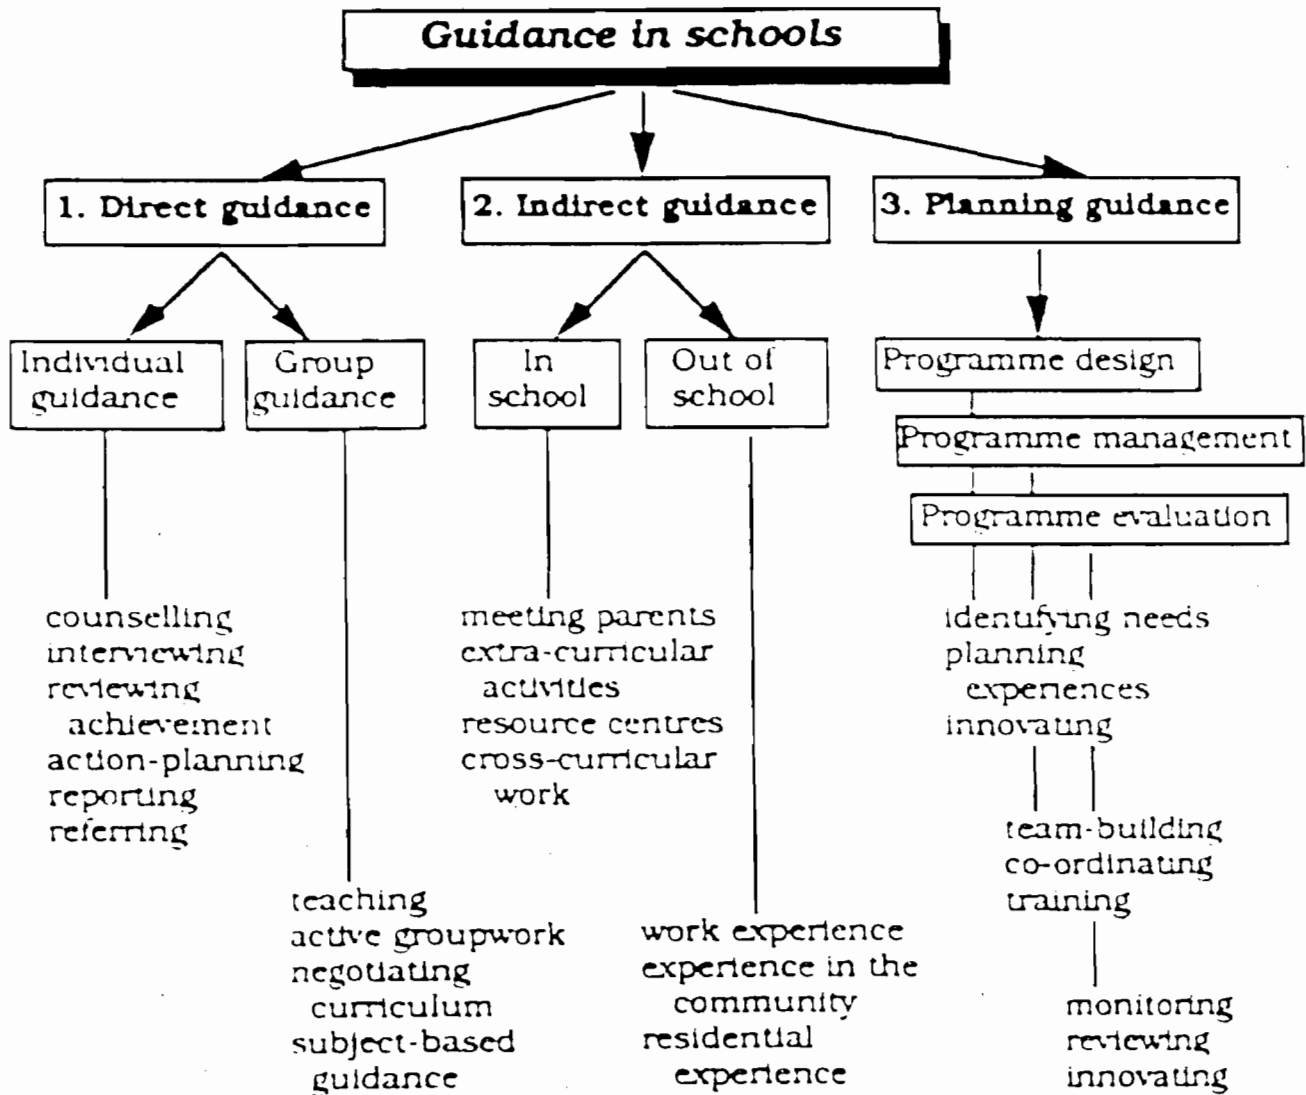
Guidance in schools

1. Direct guidance

2. Indirect guidance

3. Planning guidance

Individual guidance

Group guidance

In school

Out of school

Programme design

Programme management

Programme evaluation

counselling
interviewing
reviewing achievement
action-planning
reporting
referring

teaching
active groupwork
negotiating curriculum
subject-based guidance

meeting parents
extra-curricular activities
resource centres
cross-curricular work

work experience
experience in the community
residential experience

identifying needs
planning experiences
innovating

team-building
co-ordinating
training

monitoring
reviewing
innovating